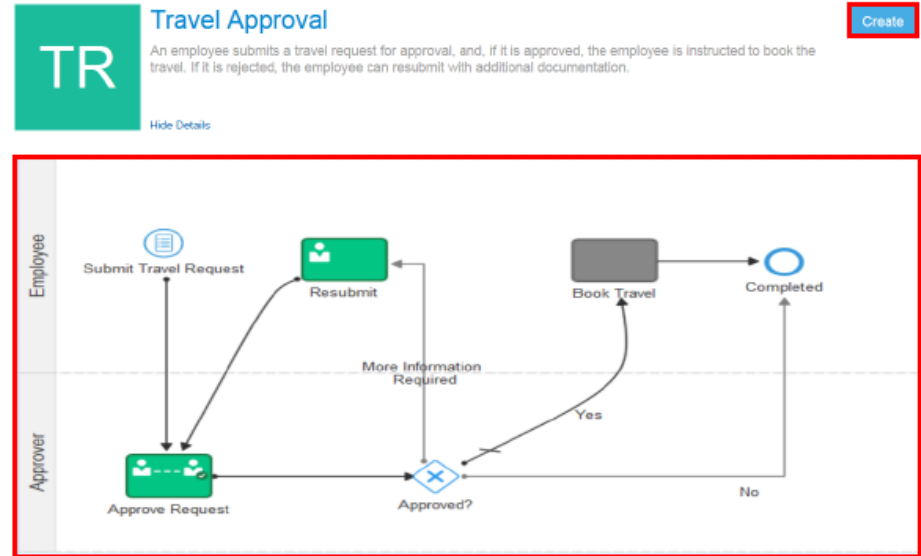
TR

Travel Approval

Create

An employee submits a travel request for approval, and, if it is approved, the employee is instructed to book the travel. If it is rejected, the employee can resubmit with additional documentation.

Hide Details

Employee

Approver

Submit Travel Request

Resubmit

Book Travel

Completed

More Information Required

Yes

Approve Request

Approved?

No